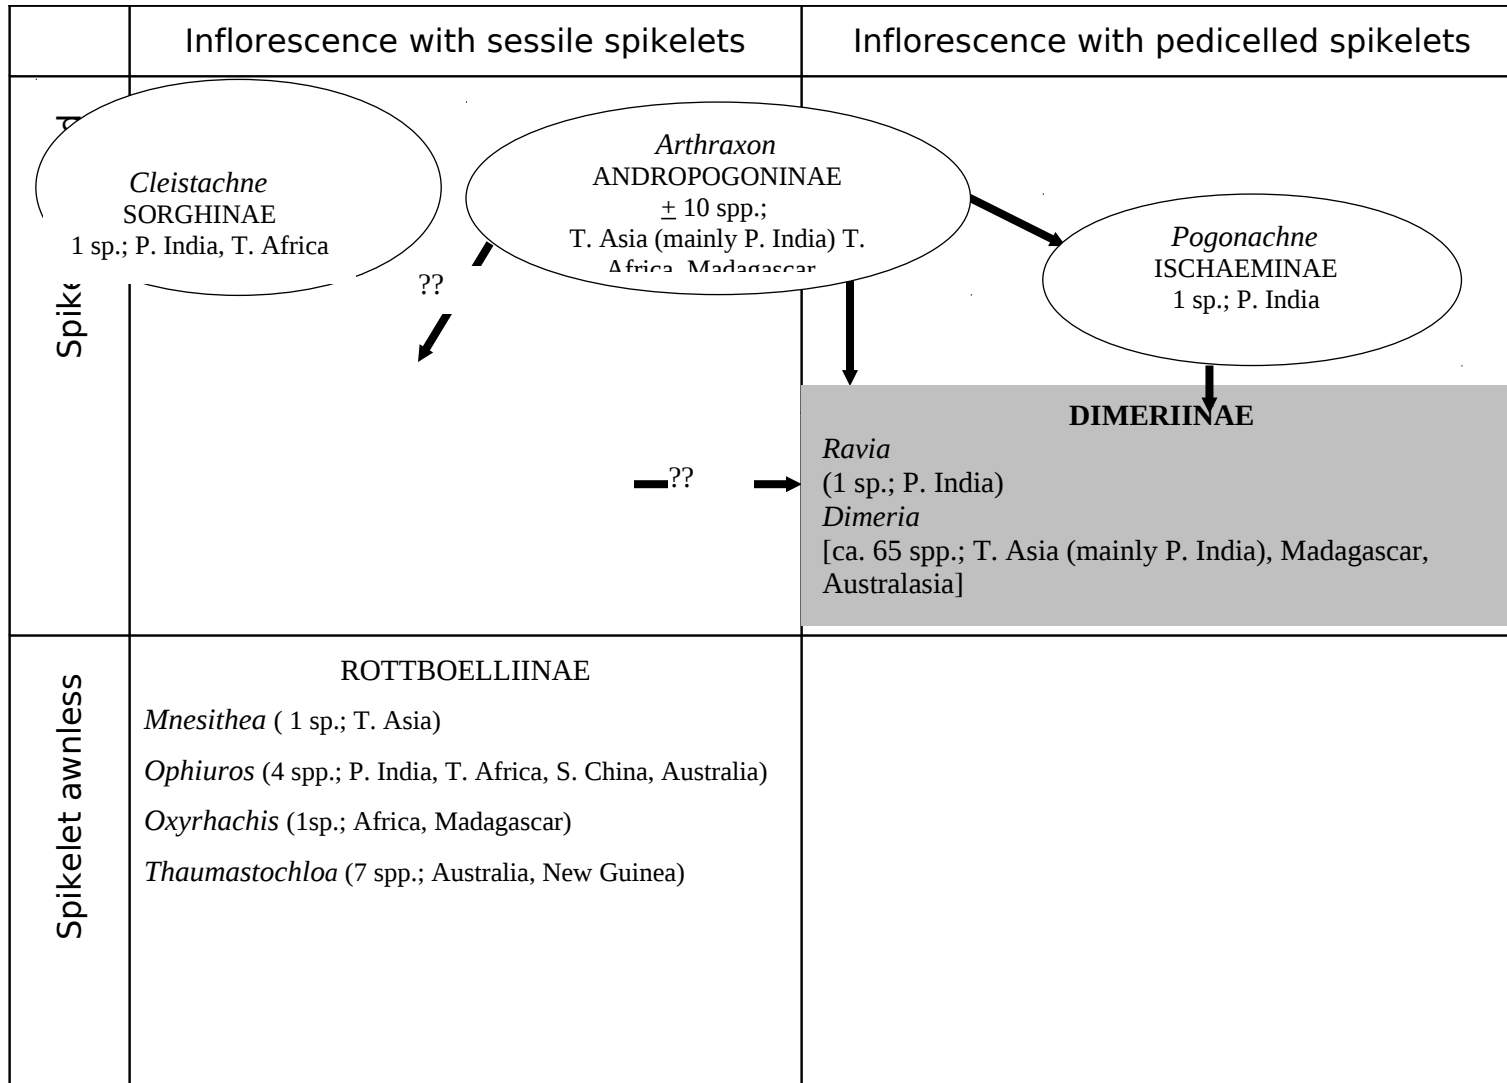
| | Inflorescence with sessile spikelets | Inflorescence with pedicelled spikelets |
|---|---|---|
| Spik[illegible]d | *Cleistachne* SORGHINAE 1 sp.; P. India, T. Africa; *Arthraxon* ANDROPOGONINAE $\pm$ 10 spp.; T. Asia (mainly P. India) T. Africa, Madagascar; ??; ?? | *Pogonachne* ISCHAEMINAE 1 sp.; P. India; **DIMERIINAE** *Ravia* (1 sp.; P. India) *Dimeria* [ca. 65 spp.; T. Asia (mainly P. India), Madagascar, Australasia] |
| Spikelet awnless | ROTTBOELLIINAE *Mnesithea* ( 1 sp.; T. Asia) *Ophiuros* (4 spp.; P. India, T. Africa, S. China, Australia) *Oxyrhachis* (1sp.; Africa, Madagascar) *Thaumastochloa* (7 spp.; Australia, New Guinea) | |